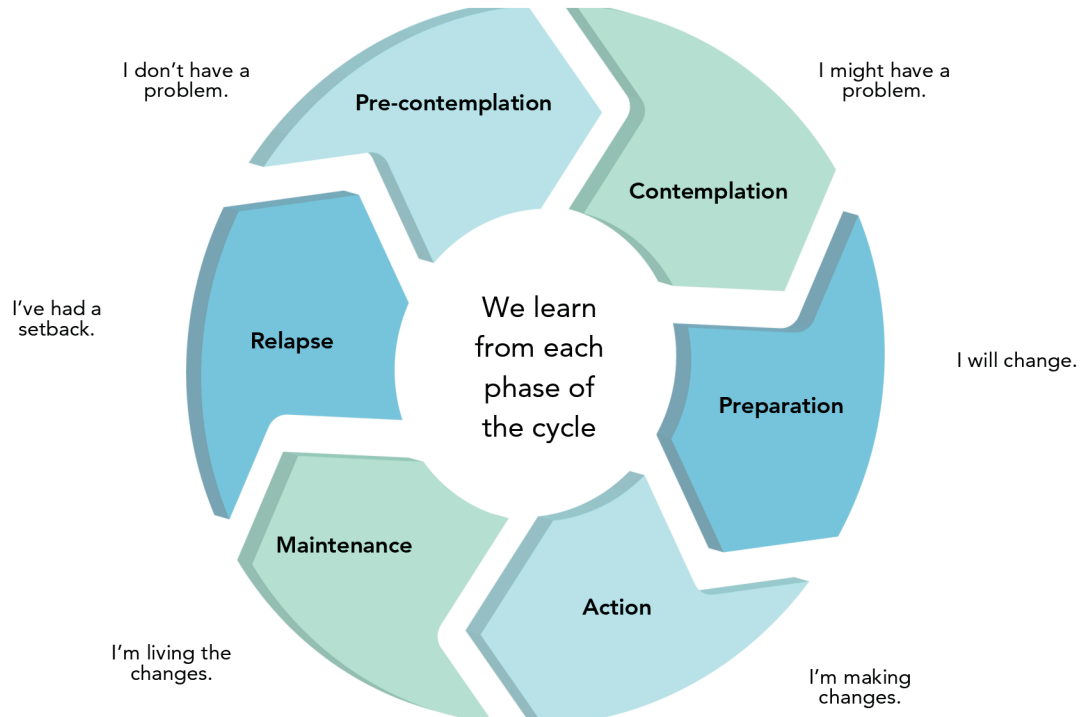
I don't have a problem.

Pre-contemplation

I might have a problem.

Contemplation

I've had a setback.

Relapse

We learn from each phase of the cycle

I will change.

Preparation

Maintenance

Action

I'm living the changes.

I'm making changes.